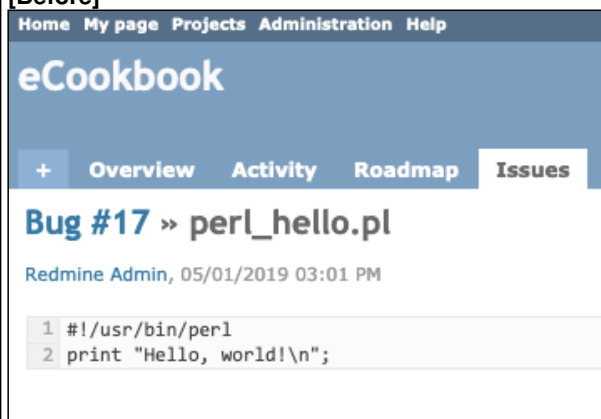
[Before]

Home My page Projects Administration Help

eCookbook

+ Overview Activity Roadmap Issues

Bug #17 » perl_hello.pl

Redmine Admin, 05/01/2019 03:01 PM

1 #!/usr/bin/perl
2 print "Hello, world!\n";